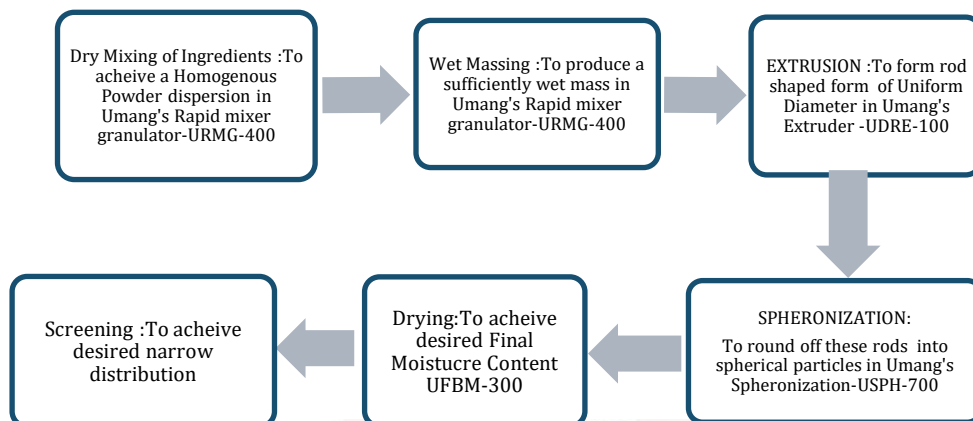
Dry Mixing of Ingredients :To acheive a Homogenous Powder dispersion in Umang's Rapid mixer granulator-URMG-400

Wet Massing :To produce a sufficiently wet mass in Umang's Rapid mixer granulator-URMG-400

EXTRUSION :To form rod shaped form of Uniform Diameter in Umang's Extruder -UDRE-100

SPHERONIZATION:

To round off these rods into spherical particles in Umang's Spheronization-USPH-700

Drying:To acheive desired Final Moisticre Content UFBM-300

Screening :To acheive desired narrow distribution